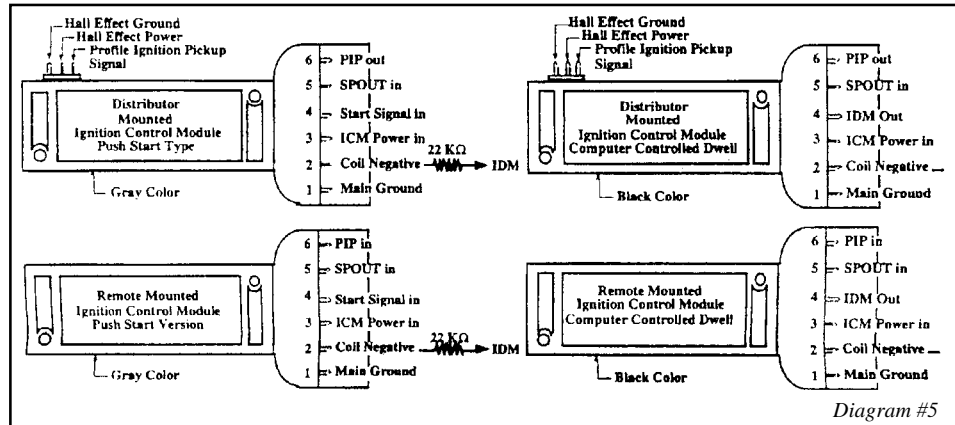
Hall Effect Ground
Hall Effect Power
Profile Ignition Pickup Signal

Distributor Mounted Ignition Control Module Push Start Type

Gray Color

6 PIP out
5 SPOUT in
4 Start Signal in
3 ICM Power in
2 Coil Negative
1 Main Ground

22 KΩ
IDM

Hall Effect Ground
Hall Effect Power
Profile Ignition Pickup Signal

Distributor Mounted Ignition Control Module Computer Controlled Dwell

Black Color

6 PIP out
5 SPOUT in
4 IDM Out
3 ICM Power in
2 Coil Negative
1 Main Ground

Remote Mounted Ignition Control Module Push Start Version

Gray Color

6 PIP in
5 SPOUT in
4 Start Signal in
3 ICM Power in
2 Coil Negative
1 Main Ground

22 KΩ
IDM

Remote Mounted Ignition Control Module Computer Controlled Dwell

Black Color

6 PIP in
5 SPOUT in
4 IDM Out
3 ICM Power in
2 Coil Negative
1 Main Ground

Diagram #5